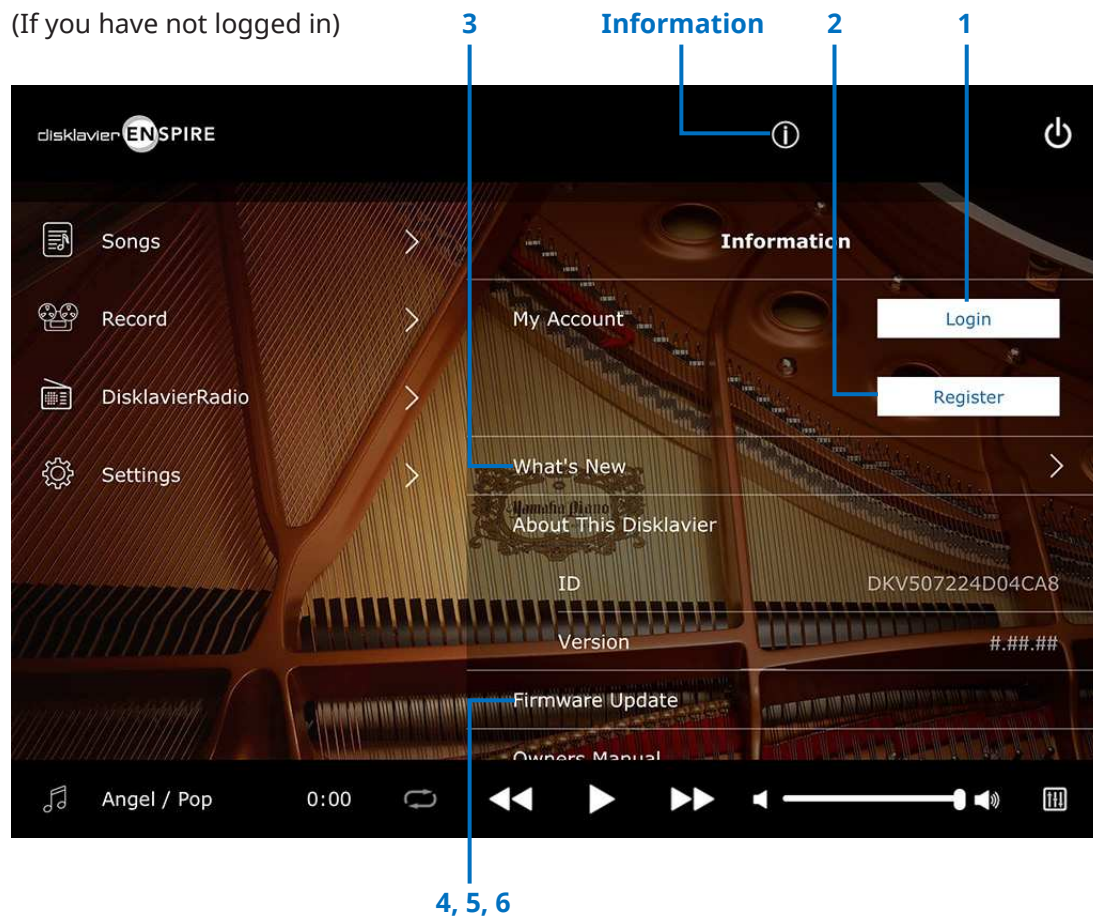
(If you have not logged in)

3 Information 2 1

disklavier ENSPIRE

Songs

Record

DisklavierRadio

Settings

Information

My Account

Login

Register

What's New

About This Disklavier

ID DKV507224D04CA8

Version #.##.##

Firmware Update

Owners Manual

Angel / Pop 0:00

4, 5, 6